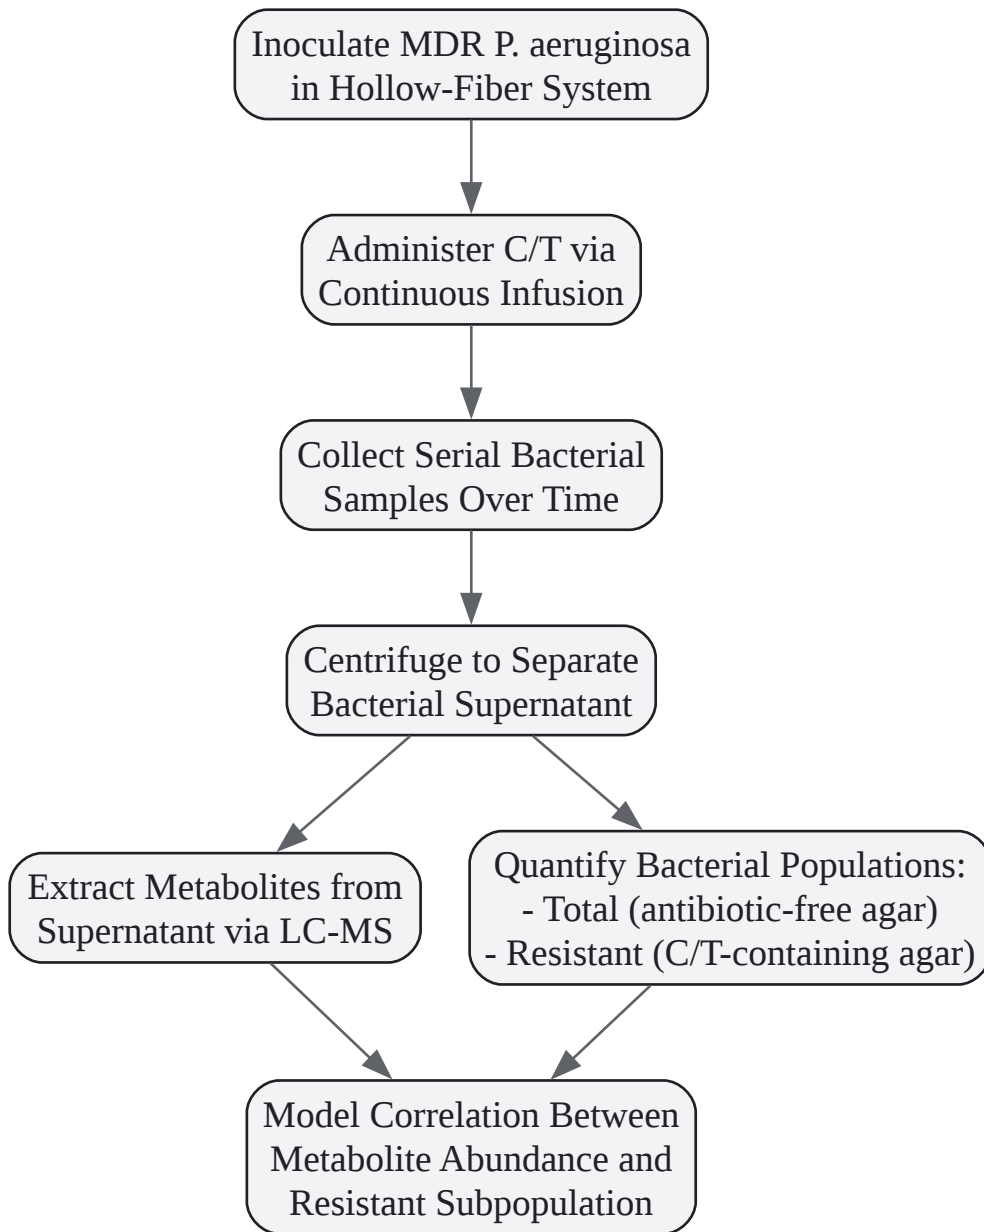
Inoculate MDR P. aeruginosa in Hollow-Fiber System

Administer C/T via Continuous Infusion

Collect Serial Bacterial Samples Over Time

Centrifuge to Separate Bacterial Supernatant

Extract Metabolites from Supernatant via LC-MS

Quantify Bacterial Populations:
- Total (antibiotic-free agar)
- Resistant (C/T-containing agar)

Model Correlation Between Metabolite Abundance and Resistant Subpopulation